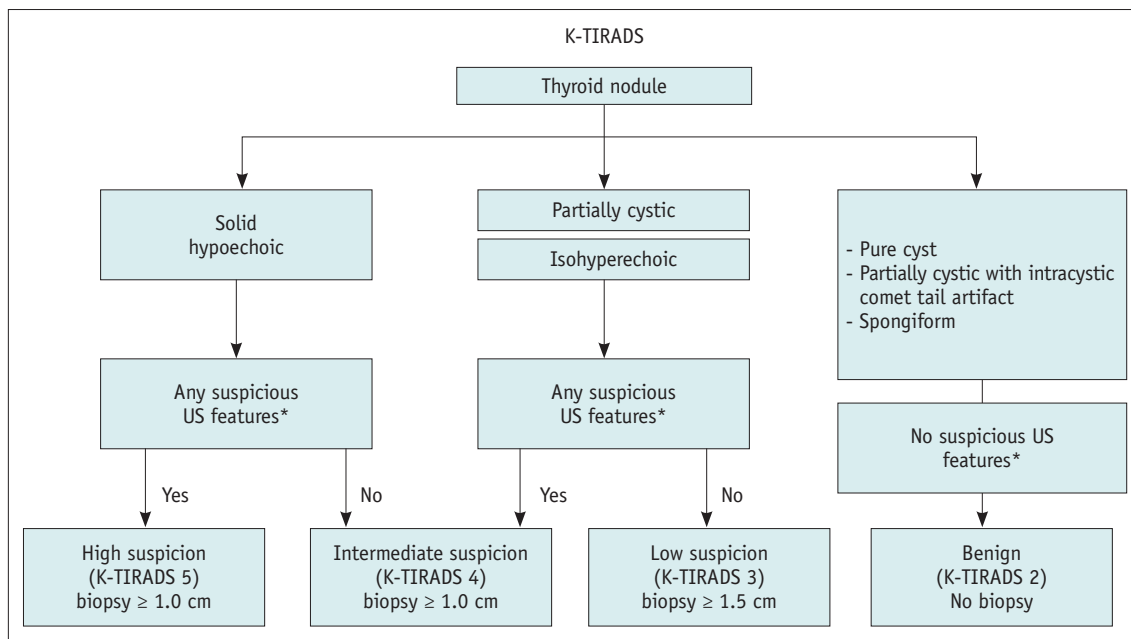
K-TIRADS

Thyroid nodule

Solid hypoechoic

Partially cystic

Isohyperechoic

- Pure cyst
- Partially cystic with intracystic comet tail artifact
- Spongiform

Any suspicious US features*

Any suspicious US features*

No suspicious US features*

Yes

No

Yes

No

High suspicion (K-TIRADS 5) biopsy ≥ 1.0 cm

Intermediate suspicion (K-TIRADS 4) biopsy ≥ 1.0 cm

Low suspicion (K-TIRADS 3) biopsy ≥ 1.5 cm

Benign (K-TIRADS 2) No biopsy